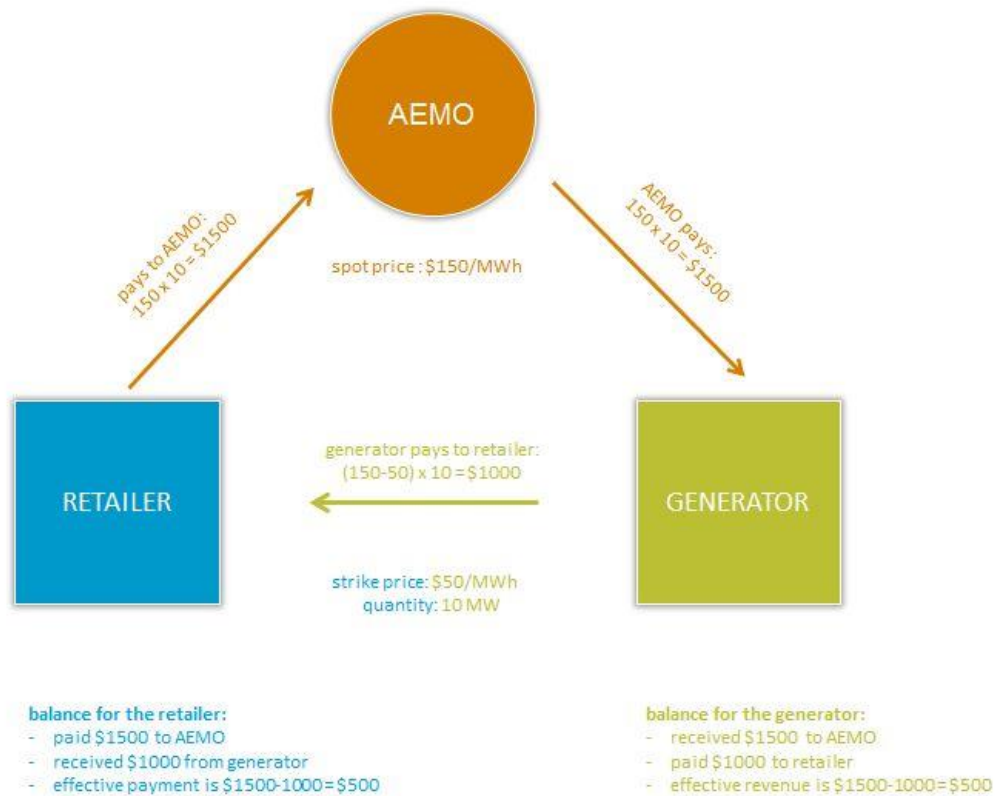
AEMO

pays to AEMO:
150 x 10 = $1500

spot price : $150/MWh

AEMO pays:
150 x 10 = $1500

RETAILER

generator pays to retailer:
(150-50) x 10 = $1000

GENERATOR

strike price: $50/MWh
quantity: 10 MW

balance for the retailer:
- paid $1500 to AEMO
- received $1000 from generator
- effective payment is $1500-1000 = $500

balance for the generator:
- received $1500 to AEMO
- paid $1000 to retailer
- effective revenue is $1500-1000 = $500